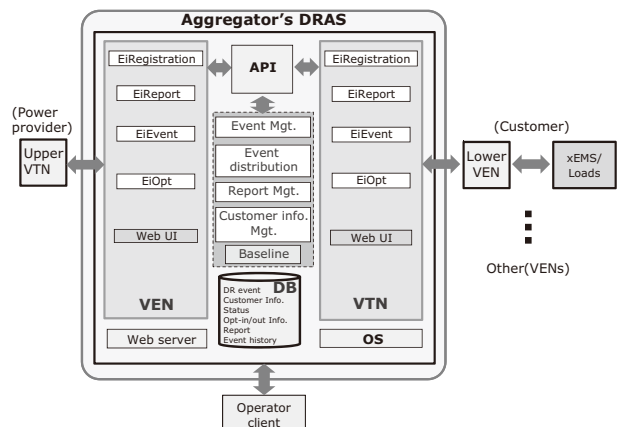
Aggregator's DRAS

(Power provider)

Upper VTN

EiRegistration

EiReport

EiEvent

EiOpt

Web UI

VEN

API

Event Mgt.

Event distribution

Report Mgt.

Customer info. Mgt.

Baseline

DB

DR event
Customer Info.
Status
Opt-in/out Info.
Report
Event history

EiRegistration

EiReport

EiEvent

EiOpt

Web UI

VTN

(Customer)

Lower VEN

xEMS/ Loads

Other(VENs)

Web server

OS

Operator client